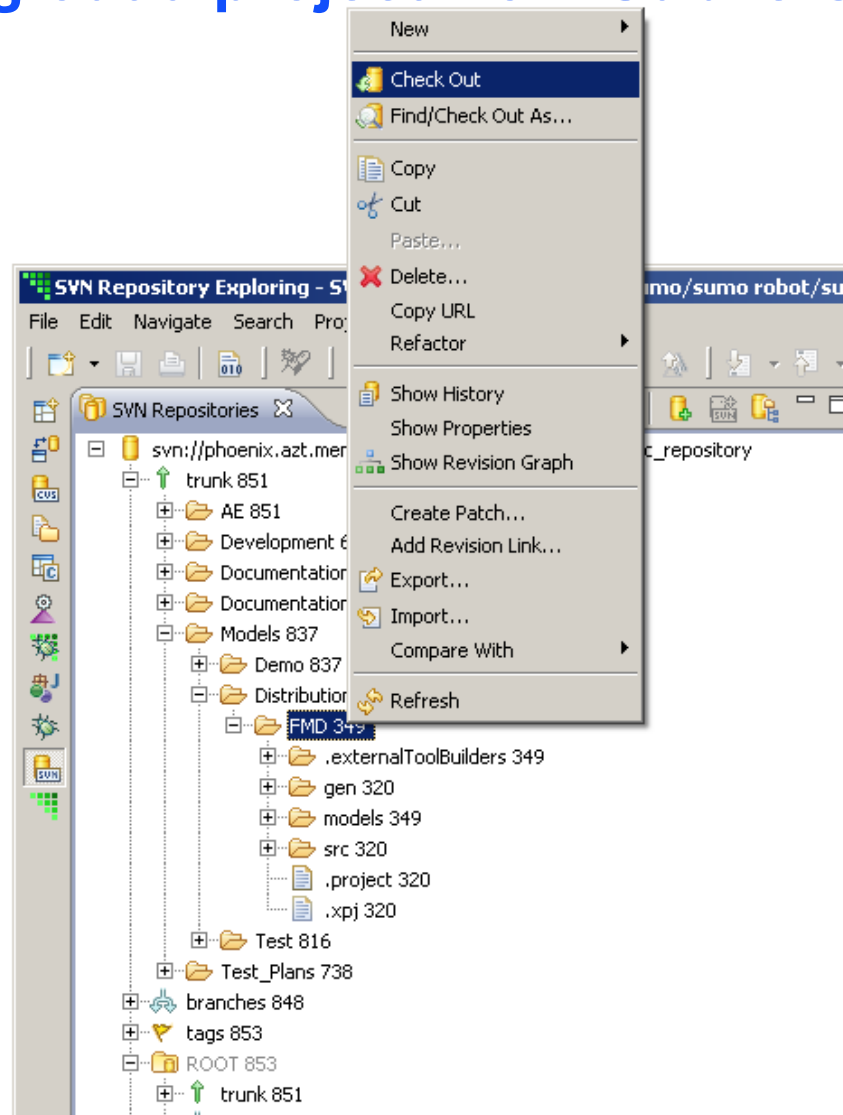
New
Check Out
Find/Check Out As...
Copy
Cut
Paste...
Delete...
Copy URL
Refactor
Show History
Show Properties
Show Revision Graph
Create Patch...
Add Revision Link...
Export...
Import...
Compare With
Refresh

SVN Repository Exploring - S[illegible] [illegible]umo/sumo robot/su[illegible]
File Edit Navigate Search Pro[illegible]
SVN Repositories
svn://phoenix.azt.mer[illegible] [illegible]c_repository
trunk 851
AE 851
Development 6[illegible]
Documentation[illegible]
Documentation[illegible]
Models 837
Demo 837
Distribution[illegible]
FMD 349
.externalToolBuilders 349
gen 320
models 349
src 320
.project 320
.xpj 320
Test 816
Test_Plans 738
branches 848
tags 853
ROOT 853
trunk 851